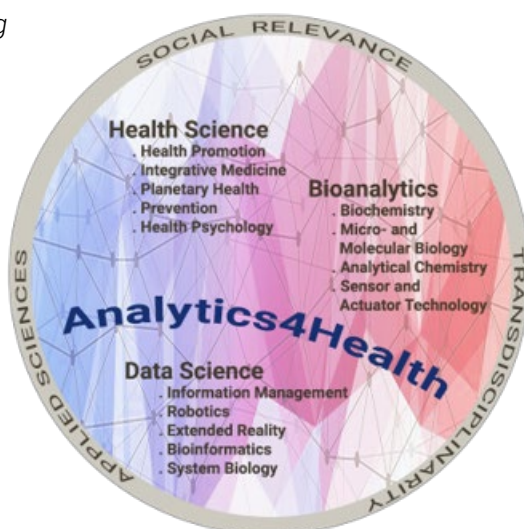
g

SOCIAL RELEVANCE

Health Science
. Health Promotion
. Integrative Medicine
. Planetary Health
. Prevention
. Health Psychology

Bioanalytics
. Biochemistry
. Micro- and Molecular Biology
. Analytical Chemistry
. Sensor and Actuator Technology

Analytics4Health

Data Science
. Information Management
. Robotics
. Extended Reality
. Bioinformatics
. System Biology

APPLIED SCIENCES

TRANSDISCIPLINARITY